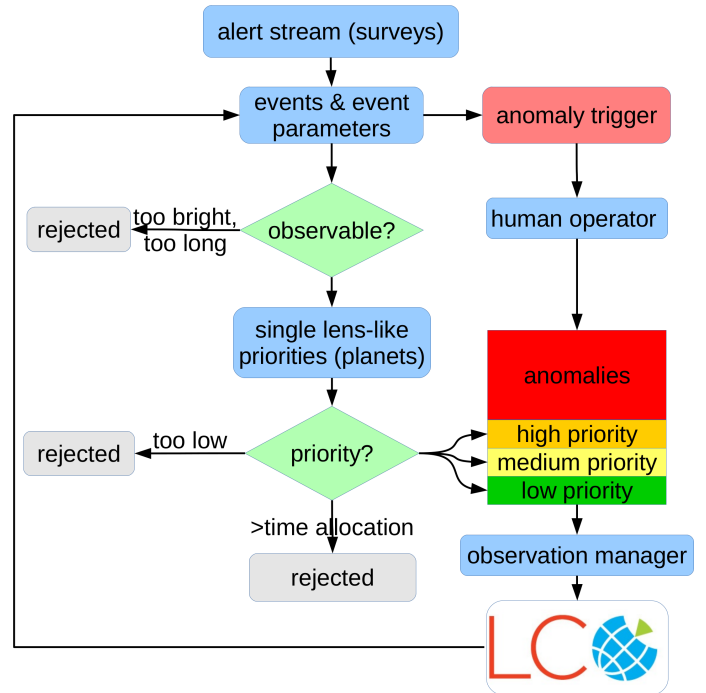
alert stream (surveys)

events & event parameters

anomaly trigger

rejected

too bright, too long

observable?

human operator

single lens-like priorities (planets)

anomalies

rejected

too low

priority?

high priority

medium priority

low priority

>time allocation

observation manager

rejected

LC